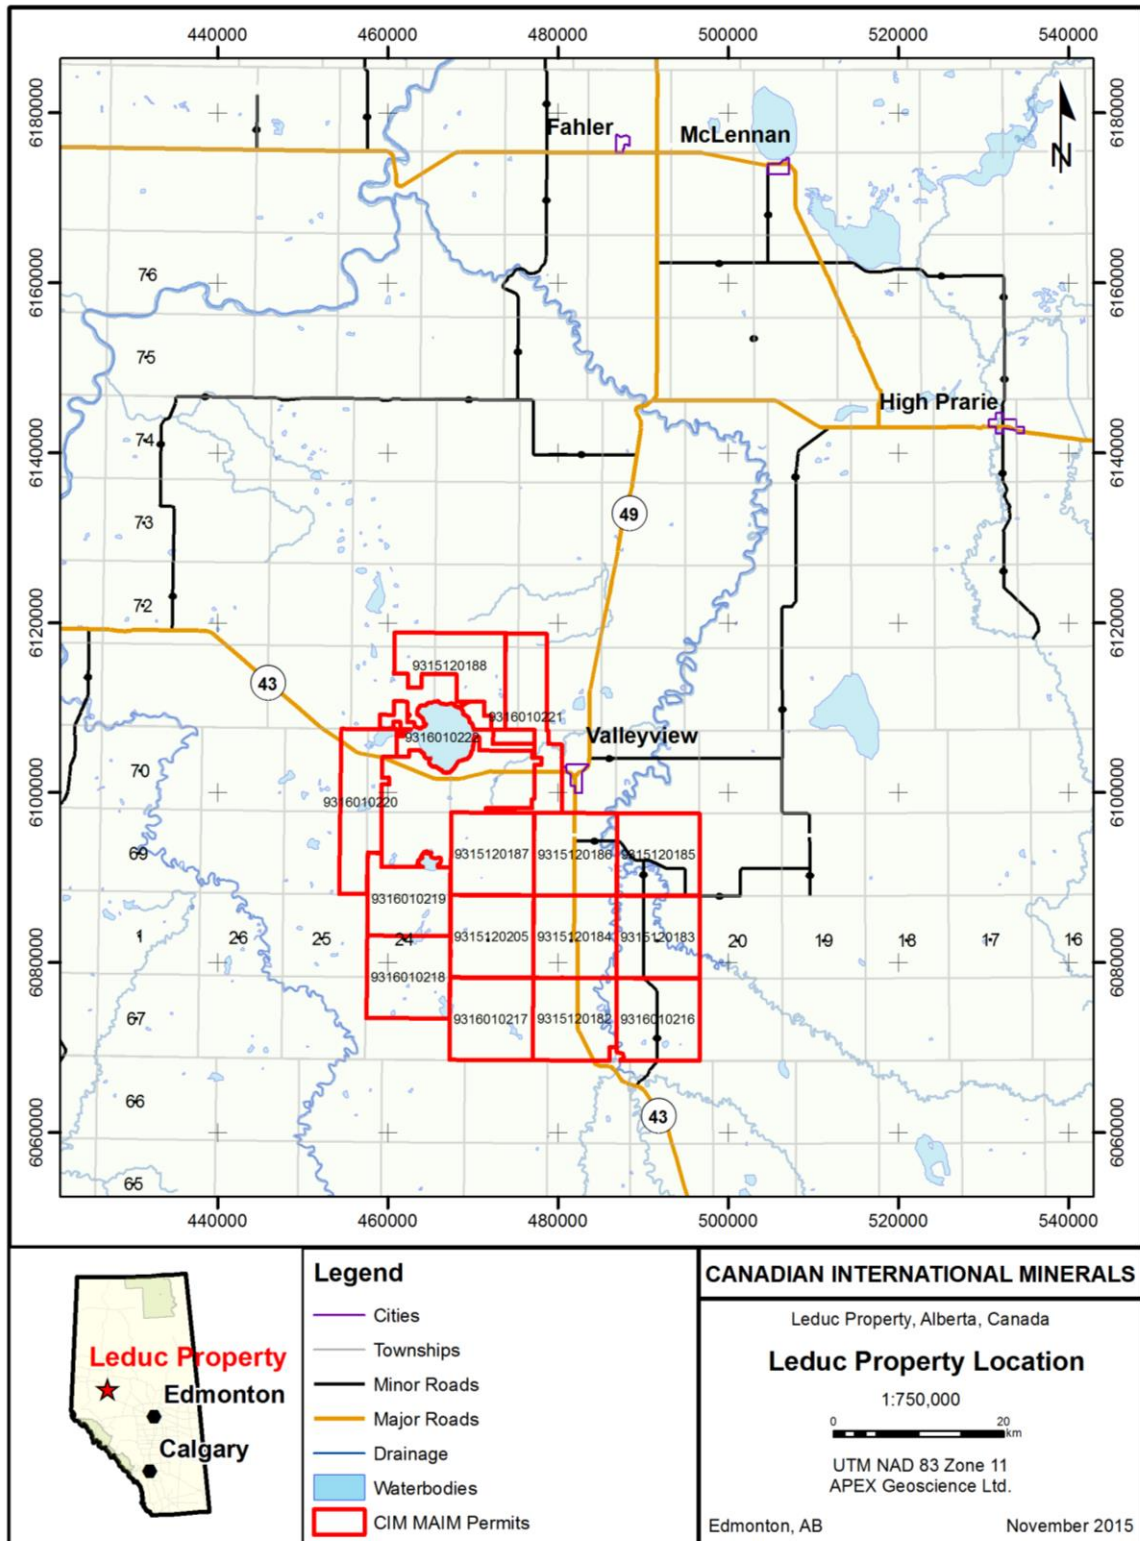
440000 460000 480000 500000 520000 540000

6180000 6160000 6140000 6120000 6100000 6080000 6060000

N

Fahler

McLennan

High Prarie

Valleyview

76

75

74

73

72

70

69

1 26 25 24 20 19 18 17 16

67

66

65

49

43

43

9315120188

9316010221

9316010222

9316010220

9315120187

9315120186

9315120185

9316010219

9315120205

9315120184

9315120183

9316010218

9316010217

9315120182

9316010216

Leduc Property

Edmonton

Calgary

Legend

Cities

Townships

Minor Roads

Major Roads

Drainage

Waterbodies

CIM MAIM Permits

CANADIAN INTERNATIONAL MINERALS

Leduc Property, Alberta, Canada

Leduc Property Location

1:750,000

0 20 km

UTM NAD 83 Zone 11
APEX Geoscience Ltd.

Edmonton, AB

November 2015